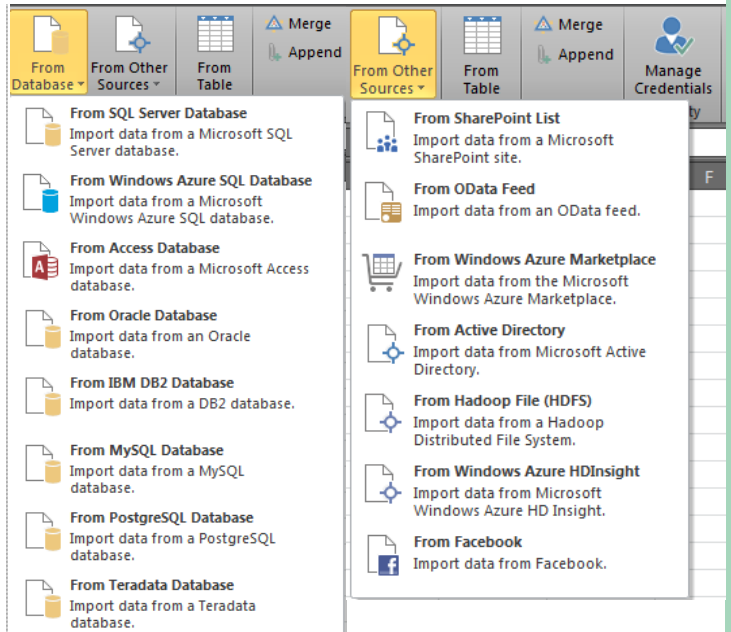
From Database ▾ | From Other Sources ▾ | From Table | Merge | Append | From Other Sources ▾ | From Table | Merge | Append | Manage Credentials

ty

F

From SQL Server Database
Import data from a Microsoft SQL Server database.

From Windows Azure SQL Database
Import data from a Microsoft Windows Azure SQL database.

From Access Database
Import data from a Microsoft Access database.

From Oracle Database
Import data from an Oracle database.

From IBM DB2 Database
Import data from a DB2 database.

From MySQL Database
Import data from a MySQL database.

From PostgreSQL Database
Import data from a PostgreSQL database.

From Teradata Database
Import data from a Teradata database.

From SharePoint List
Import data from a Microsoft SharePoint site.

From OData Feed
Import data from an OData feed.

From Windows Azure Marketplace
Import data from the Microsoft Windows Azure Marketplace.

From Active Directory
Import data from Microsoft Active Directory.

From Hadoop File (HDFS)
Import data from a Hadoop Distributed File System.

From Windows Azure HDInsight
Import data from Microsoft Windows Azure HD Insight.

From Facebook
Import data from Facebook.